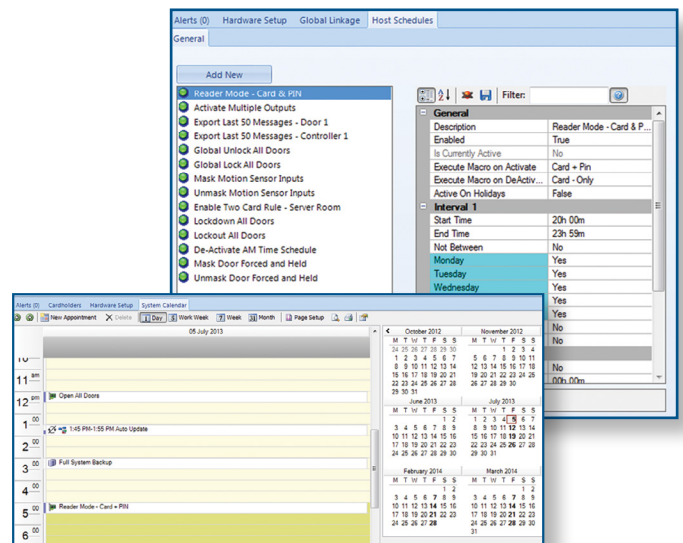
Alerts (0) Hardware Setup Global Linkage Host Schedules

General

Add New

Reader Mode - Card & PIN
Activate Multiple Outputs
Export Last 50 Messages - Door 1
Export Last 50 Messages - Controller 1
Global Unlock All Doors
Global Lock All Doors
Mask Motion Sensor Inputs
Unmask Motion Sensor Inputs
Enable Two Card Rule - Server Room
Lockdown All Doors
Lockout All Doors
De-Activate AM Time Schedule
Mask Door Forced and Held
Unmask Door Forced and Held

Filter:

| General | |
|---|---|
| Description | Reader Mode - Card & P... |
| Enabled | True |
| Is Currently Active | No |
| Execute Macro on Activate | Card + Pin |
| Execute Macro on DeActiv... | Card - Only |
| Active On Holidays | False |
| Interval 1 | |
| Start Time | 20h 00m |
| End Time | 23h 59m |
| Not Between | No |
| Monday | Yes |
| Tuesday | Yes |
| Wednesday | Yes |
| | Yes |
| | Yes |
| | No |
| | No |
| | No |
| | 00h 00m |

Alerts (0) Cardholders Hardware Setup System Calendar

New Appointment Delete Day Work Week 7 Week 31 Month Page Setup

05 July 2013

10
11 am
12 pm Open All Doors
1 00 1:45 PM-1:55 PM Auto Update
2 00
3 00 Full System Backup
4 00
5 00 Reader Mode - Card + PIN
6 00

October 2012
M T W T F S S
24 25 26 27 28 29 30
1 2 3 4 5 6 7
8 9 10 11 12 13 14
15 16 17 18 19 20 21
22 23 24 25 26 27 28
29 30 31

November 2012
M T W T F S S
1 2 3 4
5 6 7 8 9 10 11
12 13 14 15 16 17 18
19 20 21 22 23 24 25
26 27 28 29 30

June 2013
M T W T F S S
1 2
3 4 5 6 7 8 9
10 11 12 13 14 15 16
17 18 19 20 21 22 23
24 25 26 27 28 29 30

July 2013
M T W T F S S
1 2 3 4 5 6 7
8 9 10 11 12 13 14
15 16 17 18 19 20 21
22 23 24 25 26 27 28
29 30 31

February 2014
M T W T F S S
1 2
3 4 5 6 7 8 9
10 11 12 13 14 15 16
17 18 19 20 21 22 23
24 25 26 27 28

March 2014
M T W T F S S
1 2
3 4 5 6 7 8 9
10 11 12 13 14 15 16
17 18 19 20 21 22 23
24 25 26 27 28 29 30